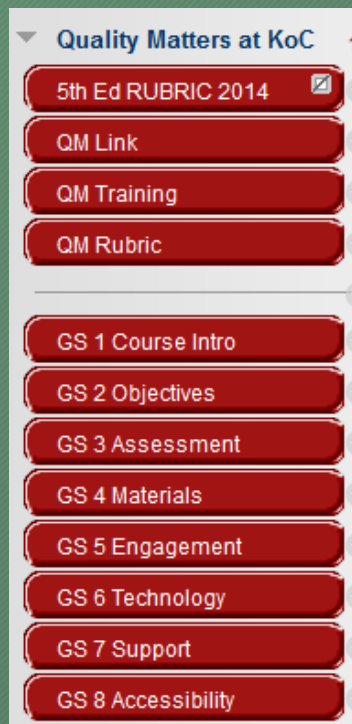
Quality Matters at KoC

5th Ed RUBRIC 2014

QM Link

QM Training

QM Rubric

GS 1 Course Intro

GS 2 Objectives

GS 3 Assessment

GS 4 Materials

GS 5 Engagement

GS 6 Technology

GS 7 Support

GS 8 Accessibility